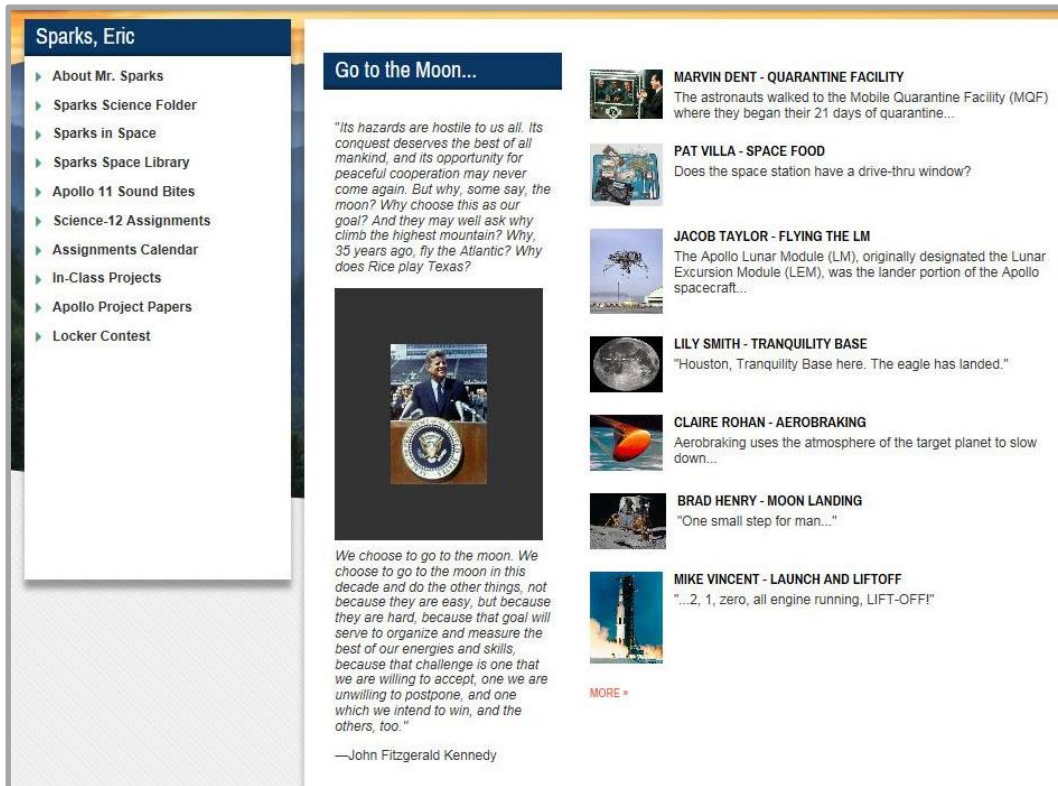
Sparks, Eric

About Mr. Sparks
Sparks Science Folder
Sparks in Space
Sparks Space Library
Apollo 11 Sound Bites
Science-12 Assignments
Assignments Calendar
In-Class Projects
Apollo Project Papers
Locker Contest

Go to the Moon...

"Its hazards are hostile to us all. Its conquest deserves the best of all mankind, and its opportunity for peaceful cooperation may never come again. But why, some say, the moon? Why choose this as our goal? And they may well ask why climb the highest mountain? Why, 35 years ago, fly the Atlantic? Why does Rice play Texas?

We choose to go to the moon. We choose to go to the moon in this decade and do the other things, not because they are easy, but because they are hard, because that goal will serve to organize and measure the best of our energies and skills, because that challenge is one that we are willing to accept, one we are unwilling to postpone, and one which we intend to win, and the others, too."

—John Fitzgerald Kennedy

MARVIN DENT - QUARANTINE FACILITY
The astronauts walked to the Mobile Quarantine Facility (MQF) where they began their 21 days of quarantine...

PAT VILLA - SPACE FOOD
Does the space station have a drive-thru window?

JACOB TAYLOR - FLYING THE LM
The Apollo Lunar Module (LM), originally designated the Lunar Excursion Module (LEM), was the lander portion of the Apollo spacecraft...

LILY SMITH - TRANQUILITY BASE
"Houston, Tranquility Base here. The eagle has landed."

CLAIRE ROHAN - AEROBRAKING
Aerobraking uses the atmosphere of the target planet to slow down...

BRAD HENRY - MOON LANDING
"One small step for man..."

MIKE VINCENT - LAUNCH AND LIFTOFF
"...2, 1, zero, all engine running, LIFT-OFF!"

MORE »